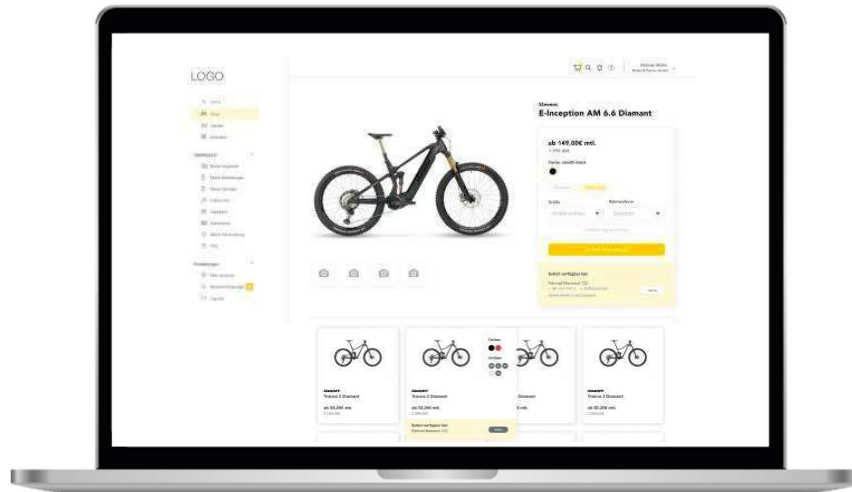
LOGO

Stevens
E-Inception AM 6.6 Diamant

ab 149,00€ mtl.

Giant
Trance 3 Diamant
ab 93,29€ mtl.

Giant
Trance 3 Diamant
ab 93,29€ mtl.

mtl.

Giant
Trance 3 Diamant
ab 93,29€ mtl.

Sofort verfügbar bei: